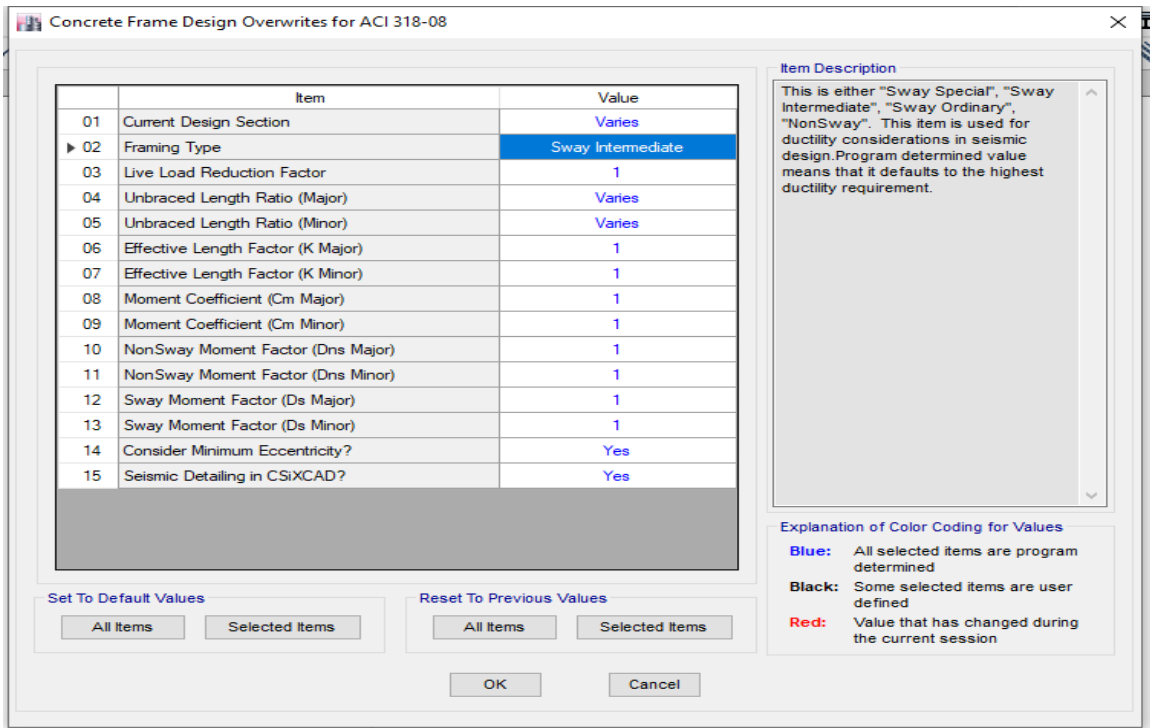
Concrete Frame Design Overwrites for ACI 318-08

|  | Item | Value |
|---|---|---|
| 01 | Current Design Section | Varies |
| 02 | Framing Type | Sway Intermediate |
| 03 | Live Load Reduction Factor | 1 |
| 04 | Unbraced Length Ratio (Major) | Varies |
| 05 | Unbraced Length Ratio (Minor) | Varies |
| 06 | Effective Length Factor (K Major) | 1 |
| 07 | Effective Length Factor (K Minor) | 1 |
| 08 | Moment Coefficient (Cm Major) | 1 |
| 09 | Moment Coefficient (Cm Minor) | 1 |
| 10 | NonSway Moment Factor (Dns Major) | 1 |
| 11 | NonSway Moment Factor (Dns Minor) | 1 |
| 12 | Sway Moment Factor (Ds Major) | 1 |
| 13 | Sway Moment Factor (Ds Minor) | 1 |
| 14 | Consider Minimum Eccentricity? | Yes |
| 15 | Seismic Detailing in CSiXCAD? | Yes |

Item Description
This is either "Sway Special", "Sway Intermediate", "Sway Ordinary", "NonSway". This item is used for ductility considerations in seismic design.Program determined value means that it defaults to the highest ductility requirement.

Explanation of Color Coding for Values
Blue: All selected items are program determined
Black: Some selected items are user defined
Red: Value that has changed during the current session

Set To Default Values
All Items
Selected Items

Reset To Previous Values
All Items
Selected Items

OK
Cancel